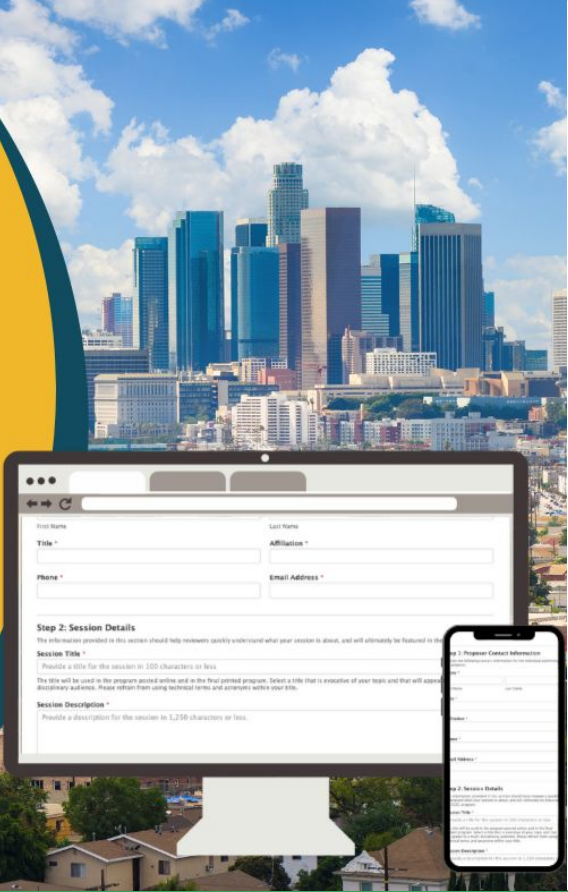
First Name

Last Name

Title *

Affiliation *

Phone *

Email Address *

Step 2: Session Details

The information provided in this section should help reviewers quickly understand what your session is about, and will ultimately be featured in the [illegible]

Session Title *

Provide a title for the session in 100 characters or less

The title will be used in the program posted online and in the final printed program. Select a title that is evocative of your topic and that will appeal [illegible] disciplinary audience. Please refrain from using technical terms and acronyms within your title.

Session Description *

Provide a description for the session in 1,250 characters or less.

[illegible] 1: Proposer Contact Information

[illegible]

Step 2: Session Details

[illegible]